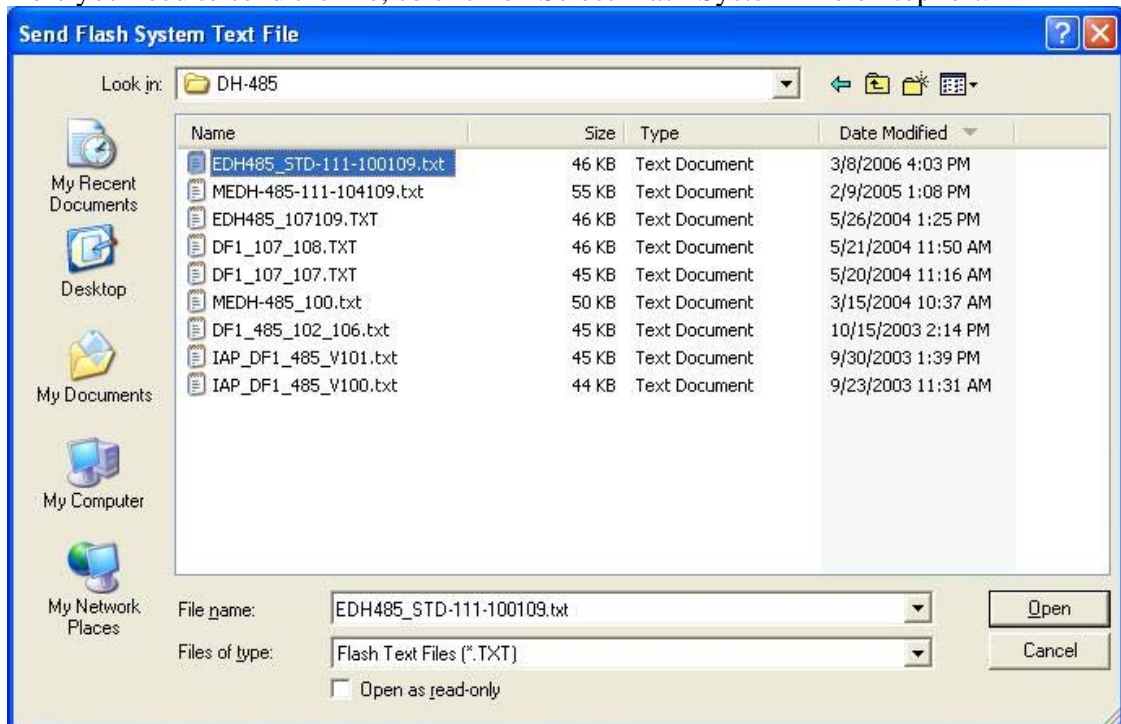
Send Flash System Text File

Look in: DH-485

My Recent Documents

Desktop

My Documents

My Computer

My Network Places

| Name | Size | Type | Date Modified |
|---|---|---|---|
| EDH485_STD-111-100109.txt | 46 KB | Text Document | 3/8/2006 4:03 PM |
| MEDH-485-111-104109.txt | 55 KB | Text Document | 2/9/2005 1:08 PM |
| EDH485_107109.TXT | 46 KB | Text Document | 5/26/2004 1:25 PM |
| DF1_107_108.TXT | 46 KB | Text Document | 5/21/2004 11:50 AM |
| DF1_107_107.TXT | 45 KB | Text Document | 5/20/2004 11:16 AM |
| MEDH-485_100.txt | 50 KB | Text Document | 3/15/2004 10:37 AM |
| DF1_485_102_106.txt | 45 KB | Text Document | 10/15/2003 2:14 PM |
| IAP_DF1_485_V101.txt | 45 KB | Text Document | 9/30/2003 1:39 PM |
| IAP_DF1_485_V100.txt | 44 KB | Text Document | 9/23/2003 11:31 AM |

File name: EDH485_STD-111-100109.txt

Files of type: Flash Text Files (*.TXT)

Open as read-only

Open

Cancel